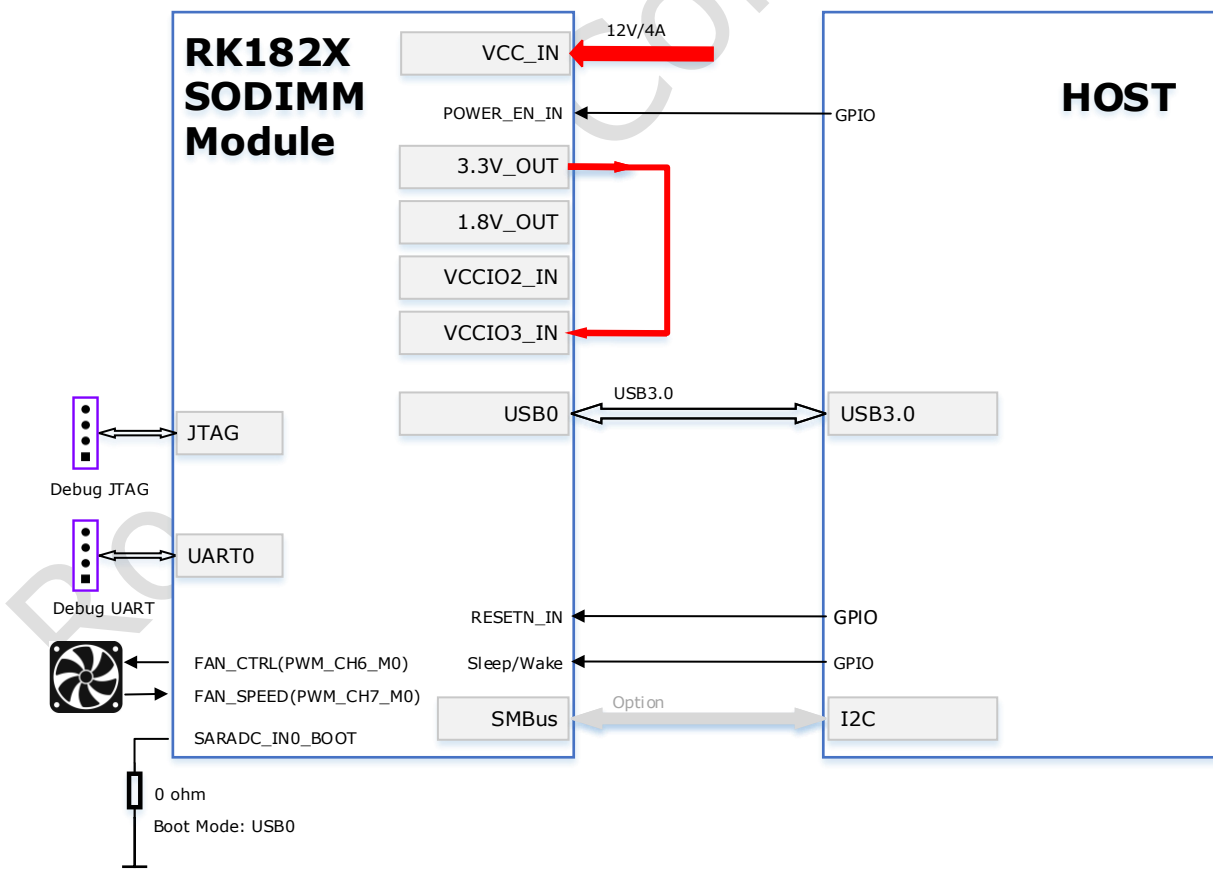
RK182X SODIMM Module

VCC_IN

12V/4A

POWER_EN_IN

GPIO

HOST

3.3V_OUT

1.8V_OUT

VCCIO2_IN

VCCIO3_IN

USB0

USB3.0

USB3.0

JTAG

Debug JTAG

UART0

Debug UART

RESETN_IN

GPIO

FAN_CTRL(PWM_CH6_M0)

Sleep/Wake

GPIO

FAN_SPEED(PWM_CH7_M0)

SMBus

Option

I2C

SARADC_IN0_BOOT

0 ohm

Boot Mode: USB0